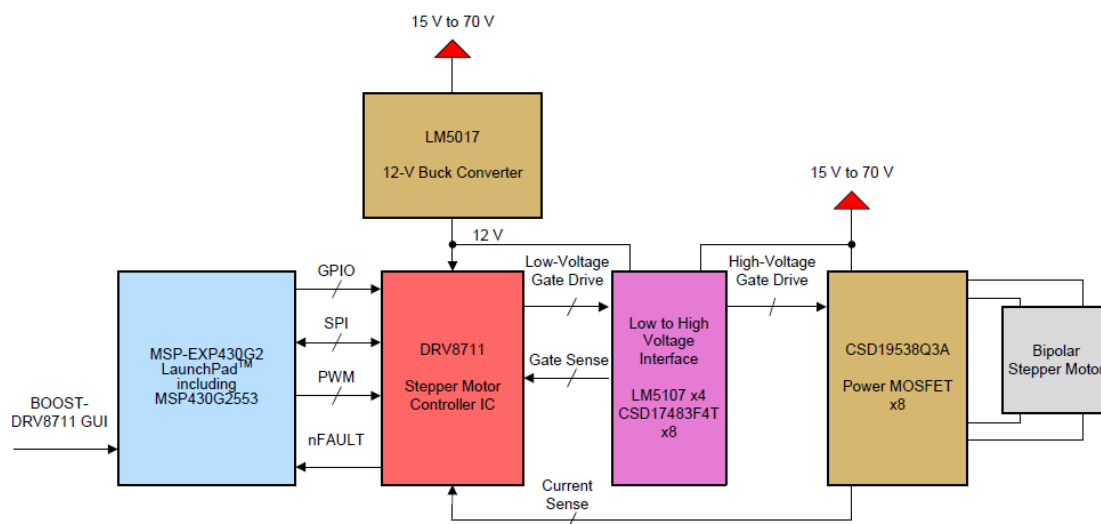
15 V to 70 V

LM5017

12-V Buck Converter

15 V to 70 V

12 V

GPIO

Low-Voltage Gate Drive

High-Voltage Gate Drive

MSP-EXP430G2 LaunchPad$^{TM}$ including MSP430G2553

SPI

DRV8711

Low to High Voltage Interface

CSD19538Q3A

Bipolar Stepper Motor

Gate Sense

PWM

Stepper Motor Controller IC

Power MOSFET x8

BOOST-DRV8711 GUI

LM5107 x4 CSD17483F4T x8

nFAULT

Current Sense